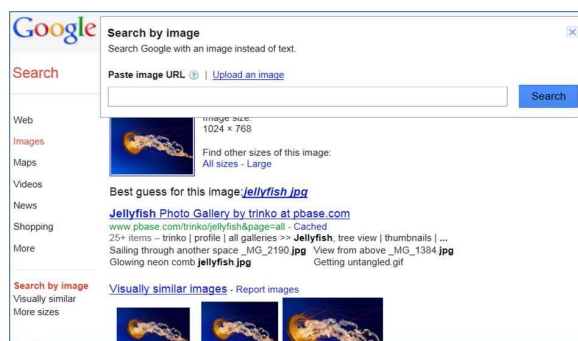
Google

Search

Web
Images
Maps
Videos
News
Shopping
More

Search by image
Visually similar
More sizes

Search by image
Search Google with an image instead of text.

Paste image URL ? | Upload an image

Search

×

Image size:
1024 × 768

Find other sizes of this image:
All sizes - Large

Best guess for this image: jellyfish jpg

Jellyfish Photo Gallery by trinko at pbase.com
www.pbase.com/trinko/jellyfish&page=all - Cached
25+ items – trinko | profile | all galleries >> Jellyfish, tree view | thumbnails | ...
Sailing through another space _MG_2190.jpg View from above _MG_1384.jpg
Glowing neon comb jellyfish.jpg Getting untangled.gif

Visually similar images - Report images